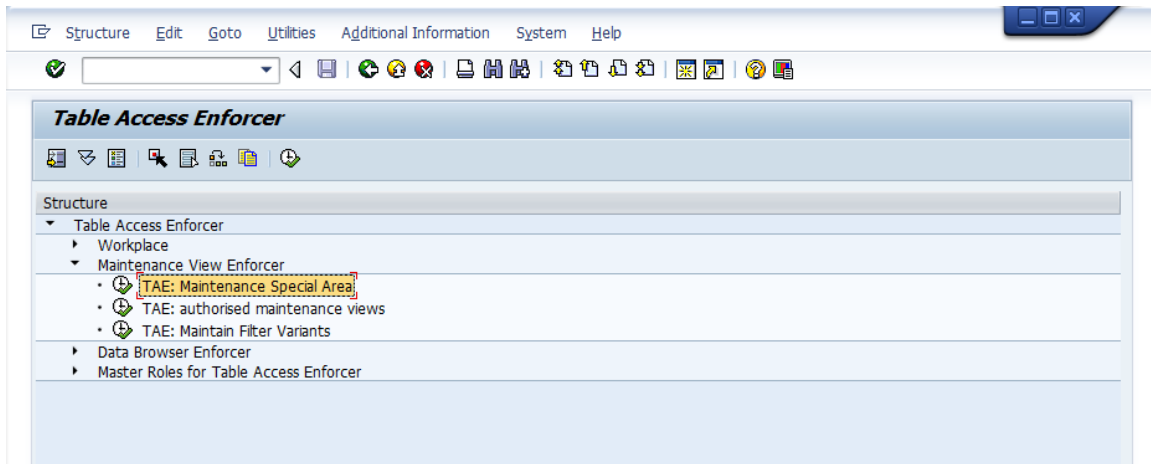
Structure Edit Goto Utilities Additional Information System Help

Table Access Enforcer

Structure
Table Access Enforcer
Workplace
Maintenance View Enforcer
TAE: Maintenance Special Area
TAE: authorised maintenance views
TAE: Maintain Filter Variants
Data Browser Enforcer
Master Roles for Table Access Enforcer